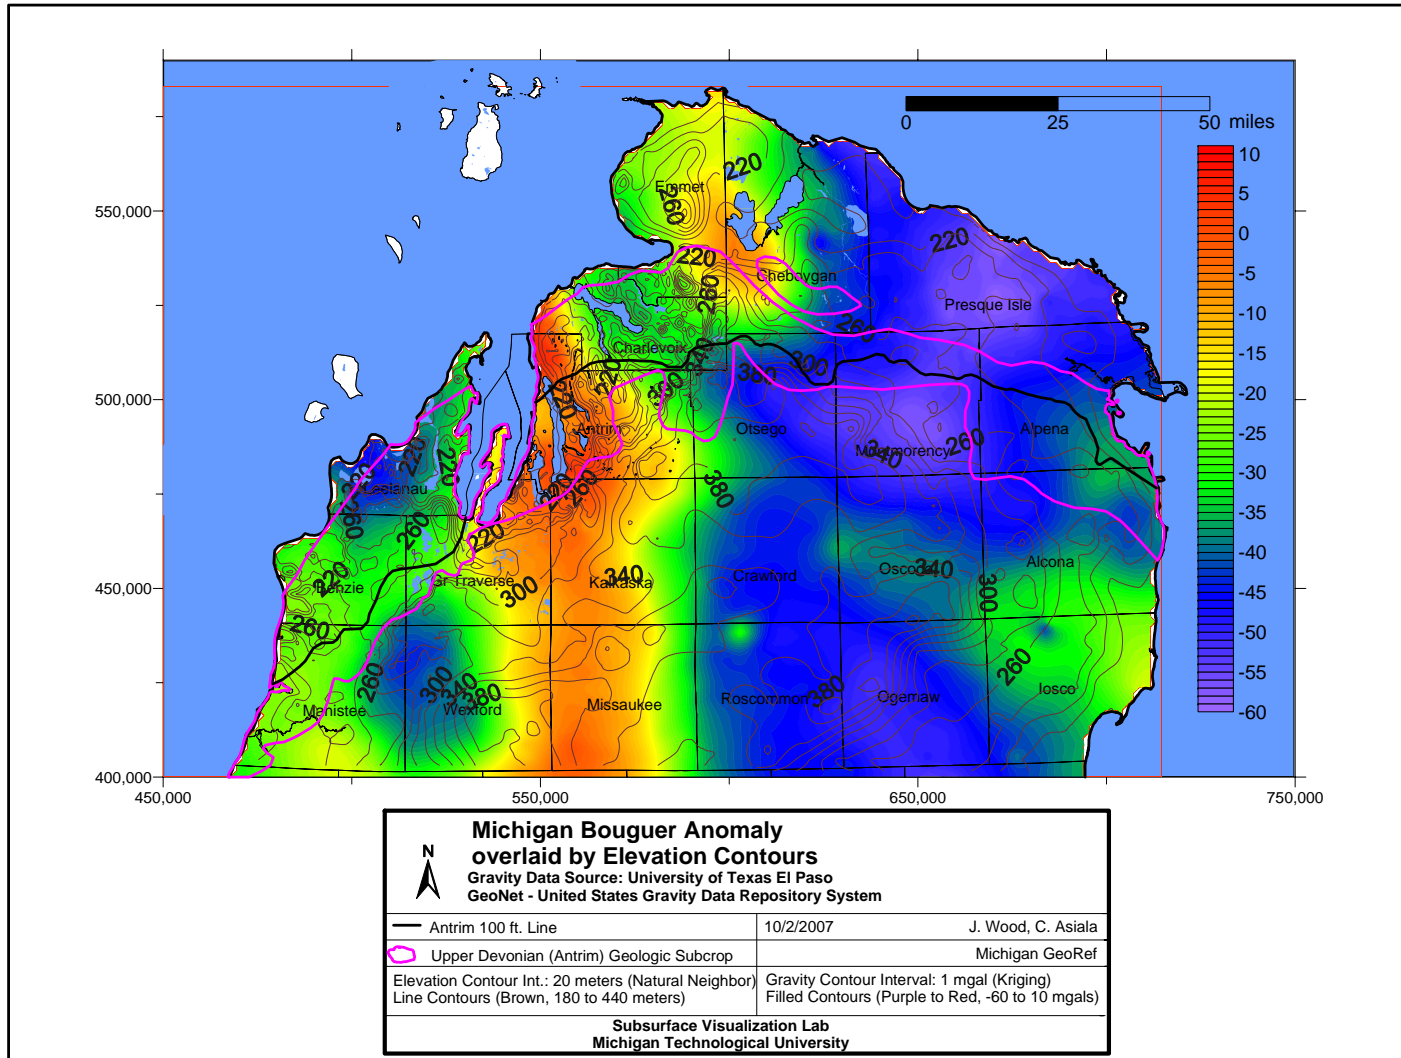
0 25 50 miles

10
5
0
-5
-10
-15
-20
-25
-30
-35
-40
-45
-50
-55
-60

550,000
500,000
450,000
400,000

450,000
550,000
650,000
750,000

Emmet
220
260
220
220
260
Cheboygan
Presque Isle
260
Charlevoix
340
300
380
Otsego
Montmorency
340
260
Alpena
Antrim
Leelanau
220
220
260
260
220
380
220
Benzie
Gr. Traverse
300
340
Kalkaska
Crawford
Oscoda
340
300
Alcona
260
260
300
340
380
Wexford
Manistee
Missaukee
Roscommon
380
Ogemaw
260
Iosco

N

Michigan Bouguer Anomaly
overlaid by Elevation Contours
Gravity Data Source: University of Texas El Paso
GeoNet - United States Gravity Data Repository System

| Antrim 100 ft. Line | 10/2/2007 J. Wood, C. Asiala |
|---|---|
| Upper Devonian (Antrim) Geologic Subcrop | Michigan GeoRef |
| Elevation Contour Int.: 20 meters (Natural Neighbor) Line Contours (Brown, 180 to 440 meters) | Gravity Contour Interval: 1 mgal (Kriging) Filled Contours (Purple to Red, -60 to 10 mgals) |

Subsurface Visualization Lab
Michigan Technological University